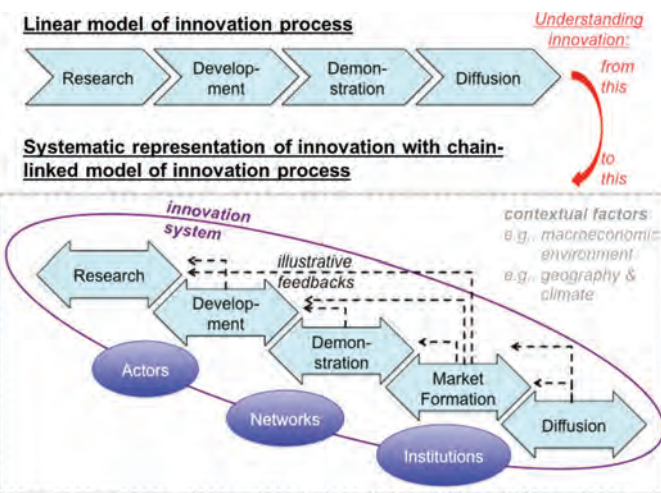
Linear model of innovation process

Understanding innovation:

Research

Development

Demonstration

Diffusion

from this

Systematic representation of innovation with chain-linked model of innovation process

to this

innovation system

contextual factors
e.g. macroeconomic environment
e.g. geography & climate

Research

illustrative feedbacks

Development

Demonstration

Actors

Market Formation

Networks

Diffusion

Institutions